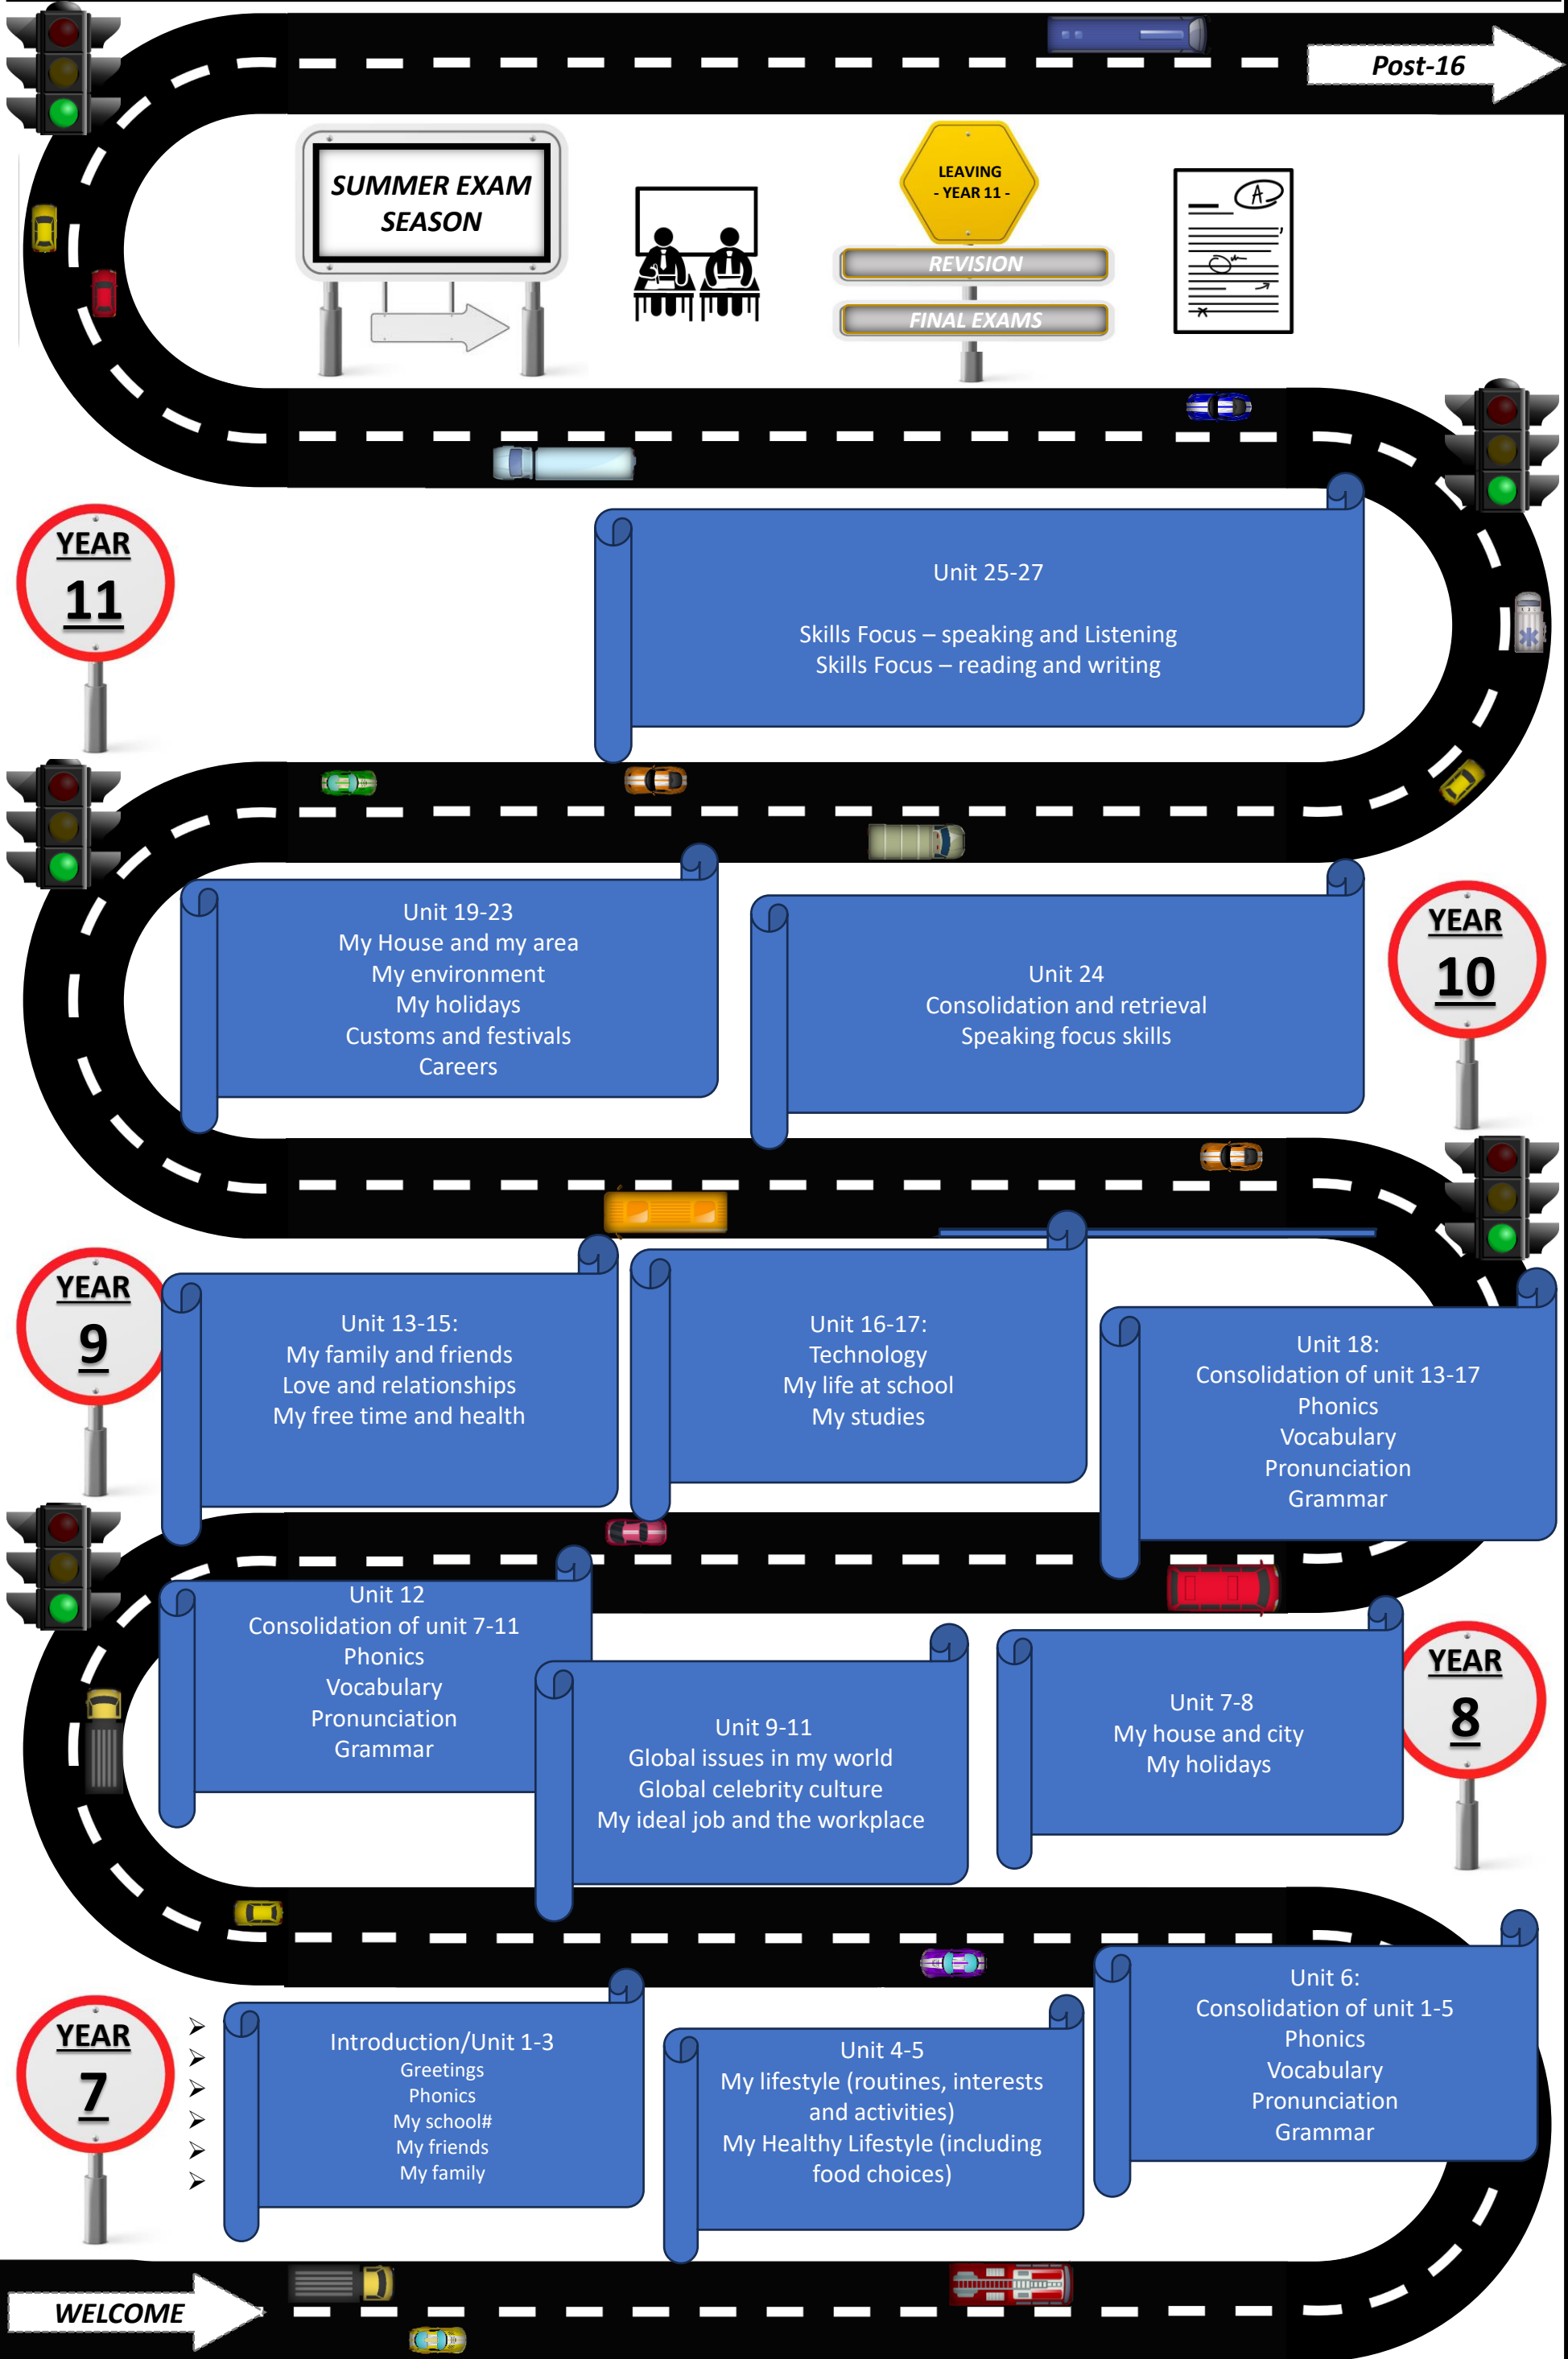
Post-16

SUMMER EXAM SEASON

LEAVING - YEAR 11 -

REVISION

FINAL EXAMS

YEAR 11

Unit 25-27

Skills Focus – speaking and Listening
Skills Focus – reading and writing

Unit 19-23
My House and my area
My environment
My holidays
Customs and festivals
Careers

Unit 24
Consolidation and retrieval
Speaking focus skills

YEAR 10

YEAR 9

Unit 13-15:
My family and friends
Love and relationships
My free time and health

Unit 16-17:
Technology
My life at school
My studies

Unit 18:
Consolidation of unit 13-17
Phonics
Vocabulary
Pronunciation
Grammar

Unit 12
Consolidation of unit 7-11
Phonics
Vocabulary
Pronunciation
Grammar

Unit 9-11
Global issues in my world
Global celebrity culture
My ideal job and the workplace

Unit 7-8
My house and city
My holidays

YEAR 8

YEAR 7

Introduction/Unit 1-3
Greetings
Phonics
My school#
My friends
My family

Unit 4-5
My lifestyle (routines, interests and activities)
My Healthy Lifestyle (including food choices)

Unit 6:
Consolidation of unit 1-5
Phonics
Vocabulary
Pronunciation
Grammar

WELCOME